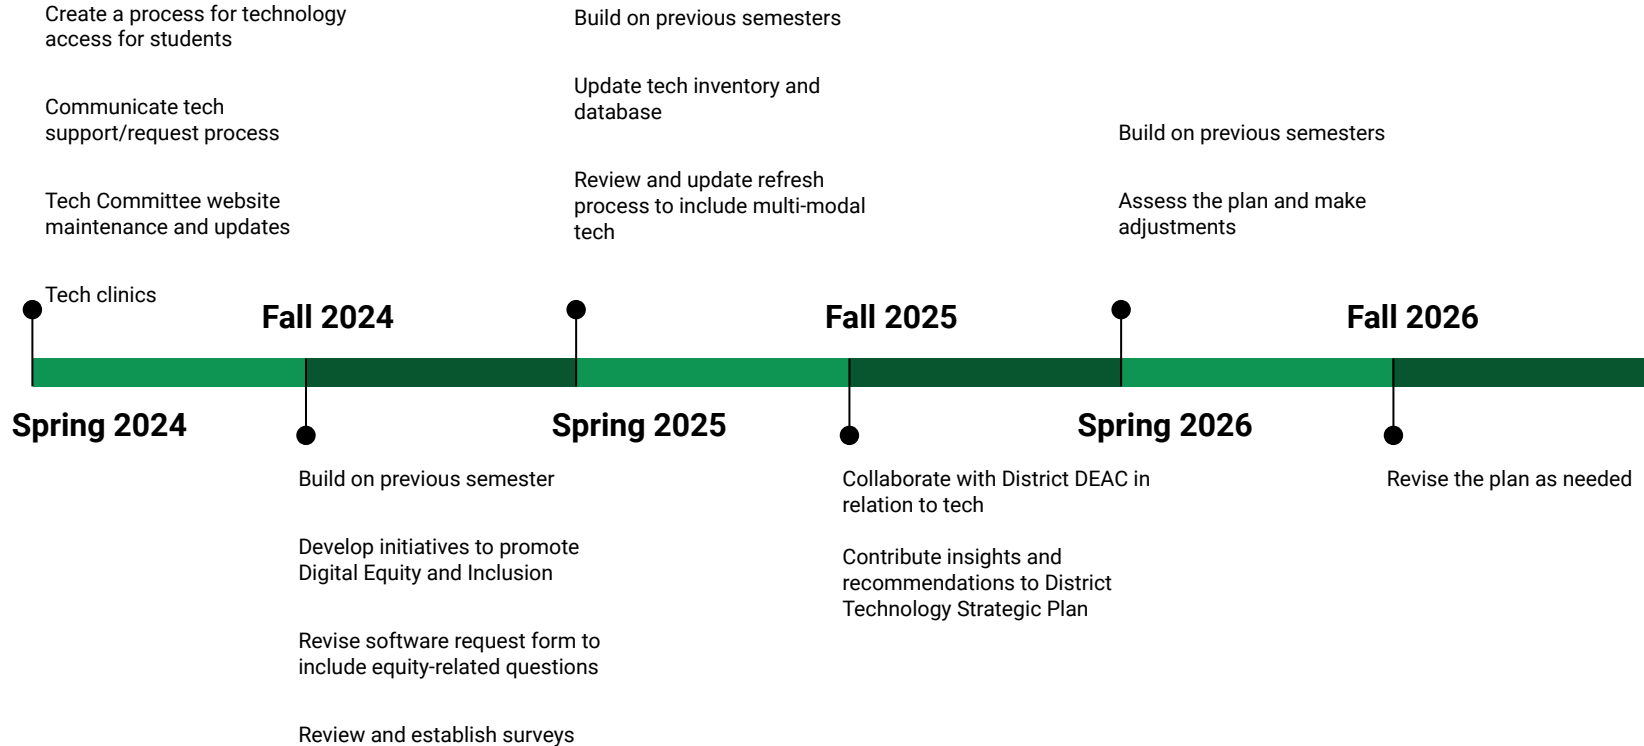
Create a process for technology access for students

Communicate tech support/request process

Tech Committee website maintenance and updates

Tech clinics

Spring 2024

Fall 2024

Build on previous semester

Develop initiatives to promote Digital Equity and Inclusion

Revise software request form to include equity-related questions

Review and establish surveys

Build on previous semesters

Update tech inventory and database

Review and update refresh process to include multi-modal tech

Spring 2025

Fall 2025

Collaborate with District DEAC in relation to tech

Contribute insights and recommendations to District Technology Strategic Plan

Build on previous semesters

Assess the plan and make adjustments

Spring 2026

Fall 2026

Revise the plan as needed